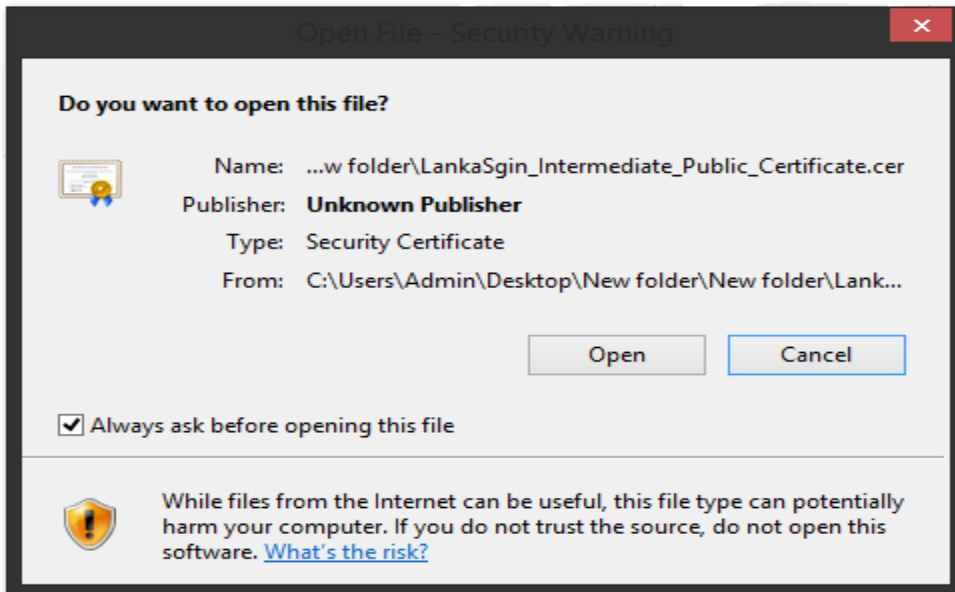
Open File - Security Warning

Do you want to open this file?

Name: ...w folder\LankaSgin_Intermediate_Public_Certificate.cer
Publisher: Unknown Publisher
Type: Security Certificate
From: C:\Users\Admin\Desktop\New folder\New folder\Lank...

Open Cancel

Always ask before opening this file

While files from the Internet can be useful, this file type can potentially harm your computer. If you do not trust the source, do not open this software. What's the risk?